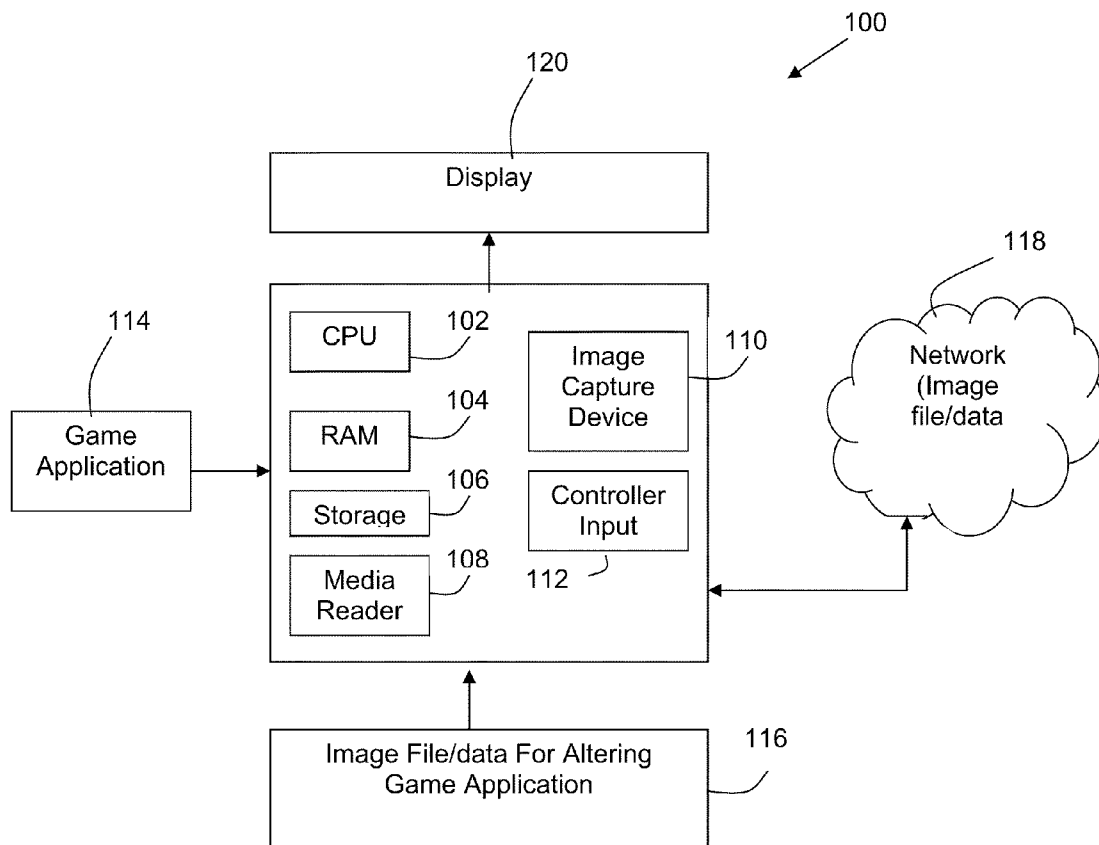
100

120

Display

118

114

CPU

102

Image Capture Device

110

Network (Image file/data

104

Game Application

RAM

106

Storage

Controller Input

108

Media Reader

112

Image File/data For Altering Game Application

116